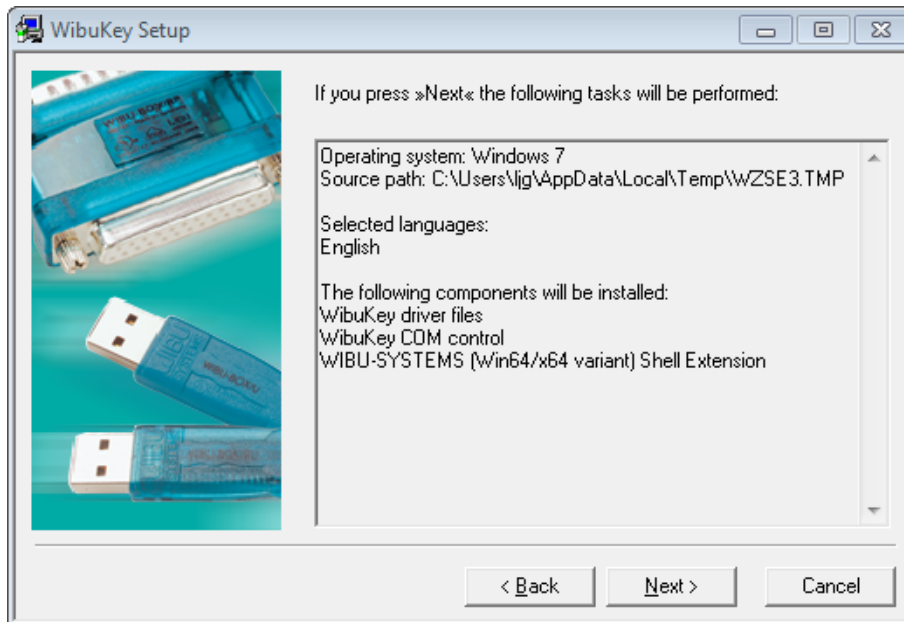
WibuKey Setup

If you press »Next« the following tasks will be performed:

Operating system: Windows 7
Source path: C:\Users\ljg\AppData\Local\Temp\WZSE3.TMP

Selected languages:
English

The following components will be installed:
WibuKey driver files
WibuKey COM control
WIBU-SYSTEMS (Win64/x64 variant) Shell Extension

< Back
Next >
Cancel